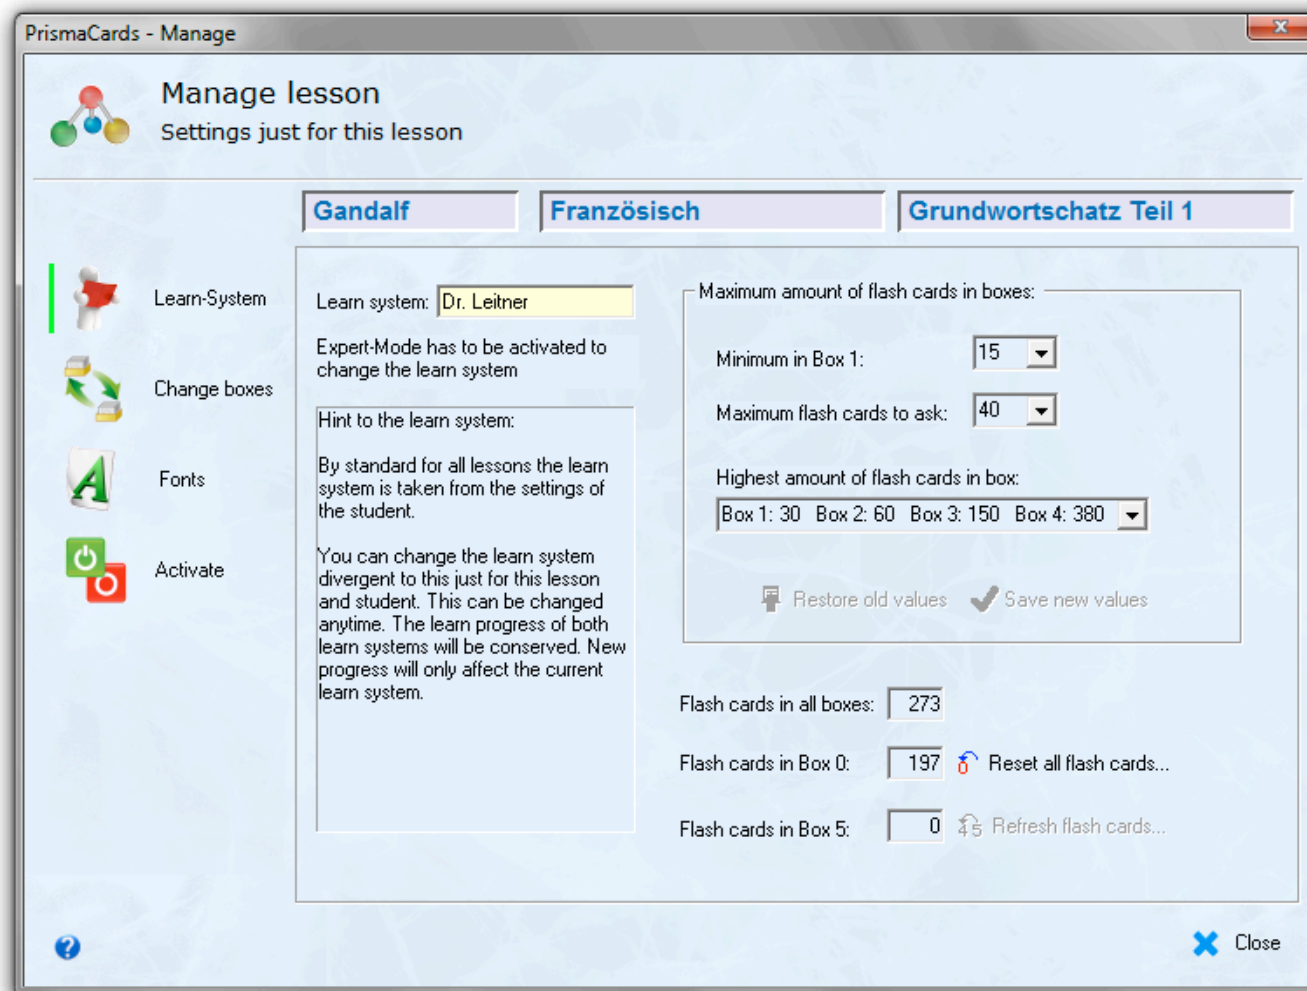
PrismaCards - Manage

Manage lesson
Settings just for this lesson

Gandalf
Französisch
Grundwortschatz Teil 1

Learn-System
Change boxes
Fonts
Activate

Learn system: Dr. Leitner

Expert-Mode has to be activated to change the learn system

Hint to the learn system:

By standard for all lessons the learn system is taken from the settings of the student.

You can change the learn system divergent to this just for this lesson and student. This can be changed anytime. The learn progress of both learn systems will be conserved. New progress will only affect the current learn system.

Maximum amount of flash cards in boxes:

Minimum in Box 1: 15

Maximum flash cards to ask: 40

Highest amount of flash cards in box:

Box 1: 30 Box 2: 60 Box 3: 150 Box 4: 380

Restore old values
Save new values

Flash cards in all boxes: 273

Flash cards in Box 0: 197 Reset all flash cards...

Flash cards in Box 5: 0 Refresh flash cards...

Close